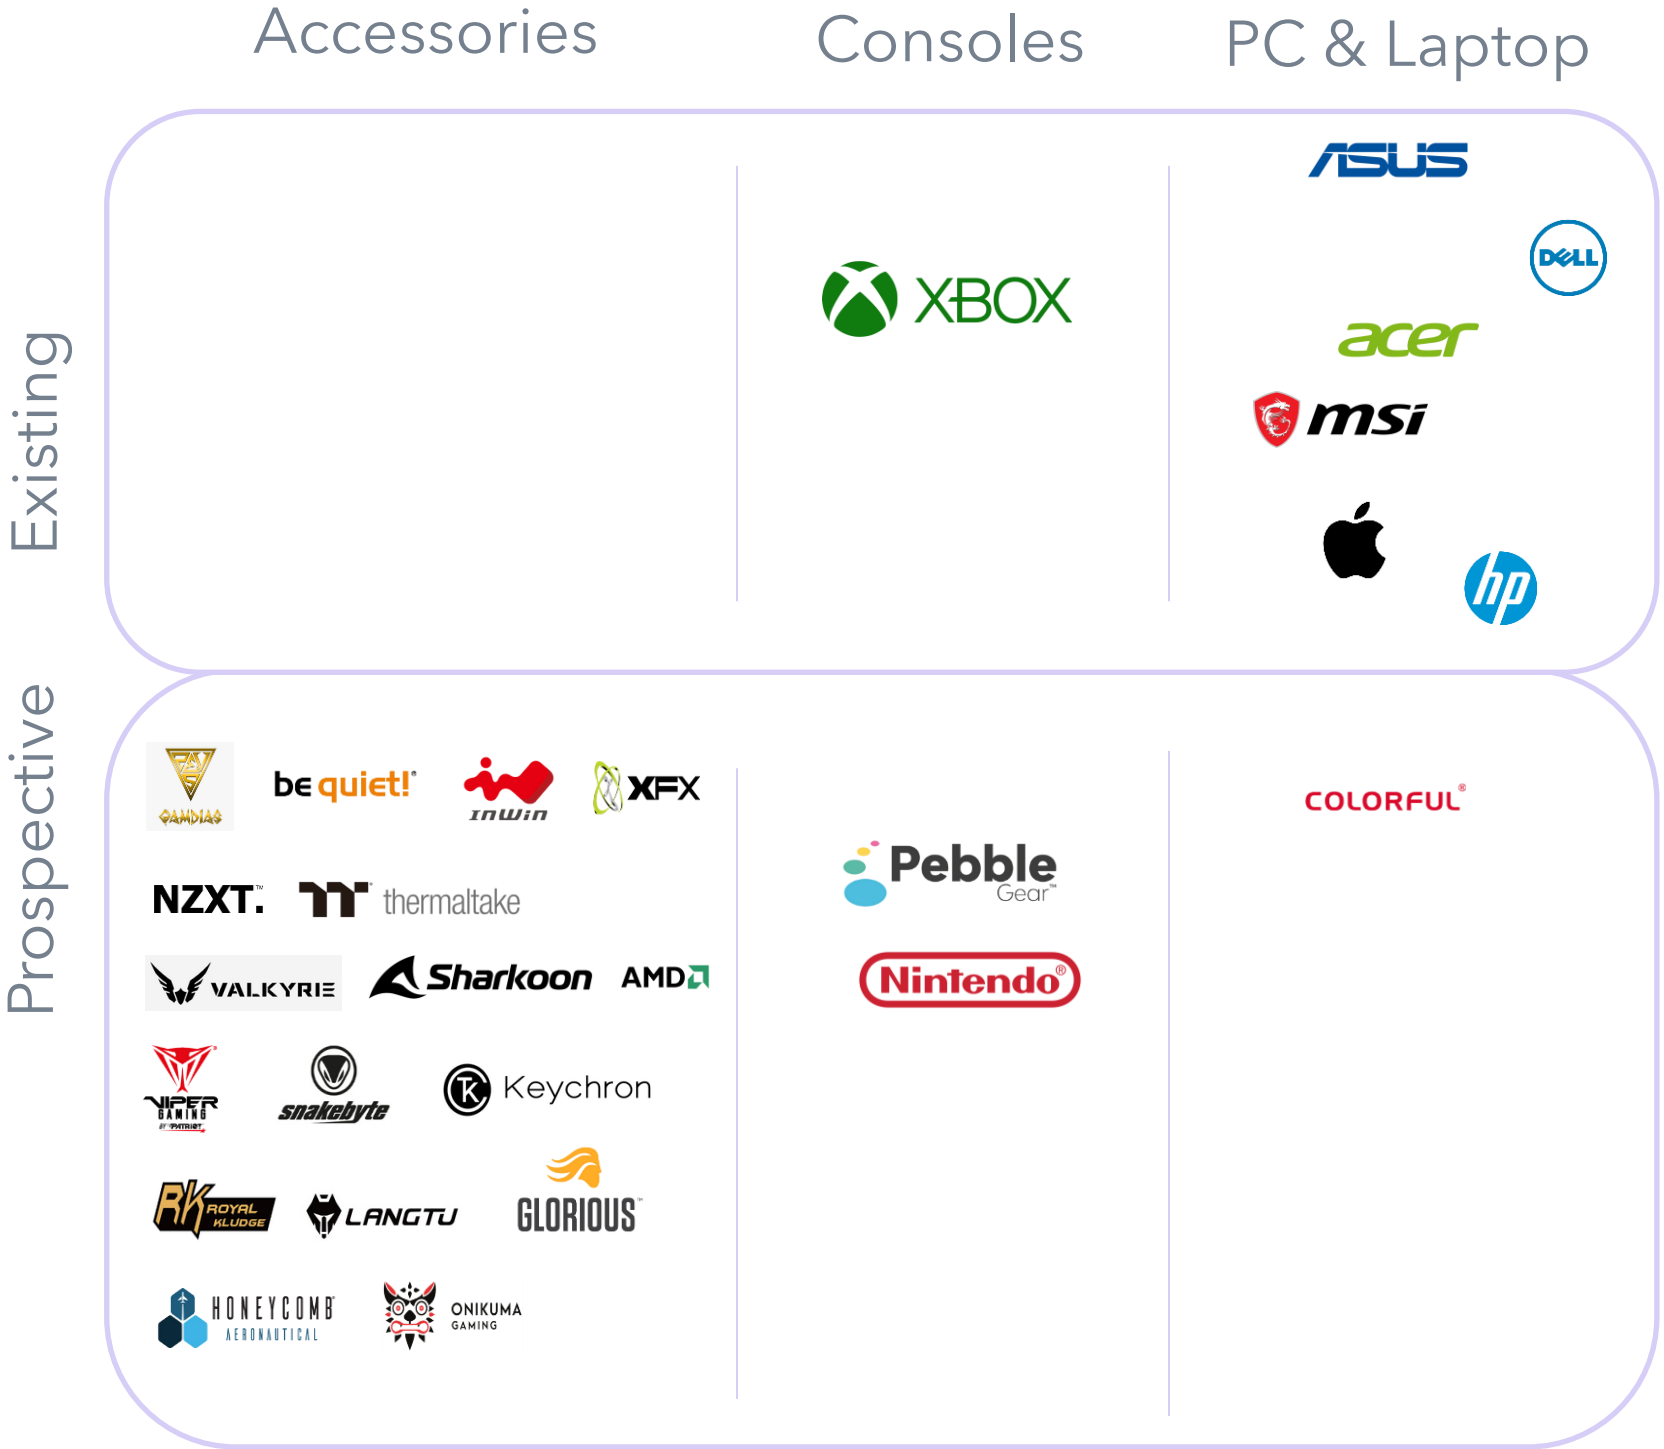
Accessories

Consoles

PC & Laptop

Existing

XBOX

ASUS

DELL

acer

msi

hp

Prospective

GAMDIAS

be quiet!

InWin

XFX

NZXT.

thermaltake

VALKYRIE

Sharkoon

AMD

VIPER GAMING BY PATRIOT

snakebyte

Keychron

RK ROYAL KLUDGE

LANGTU

GLORIOUS

HONEYCOMB AERONAUTICAL

ONIKUMA GAMING

Pebble Gear

Nintendo

COLORFUL